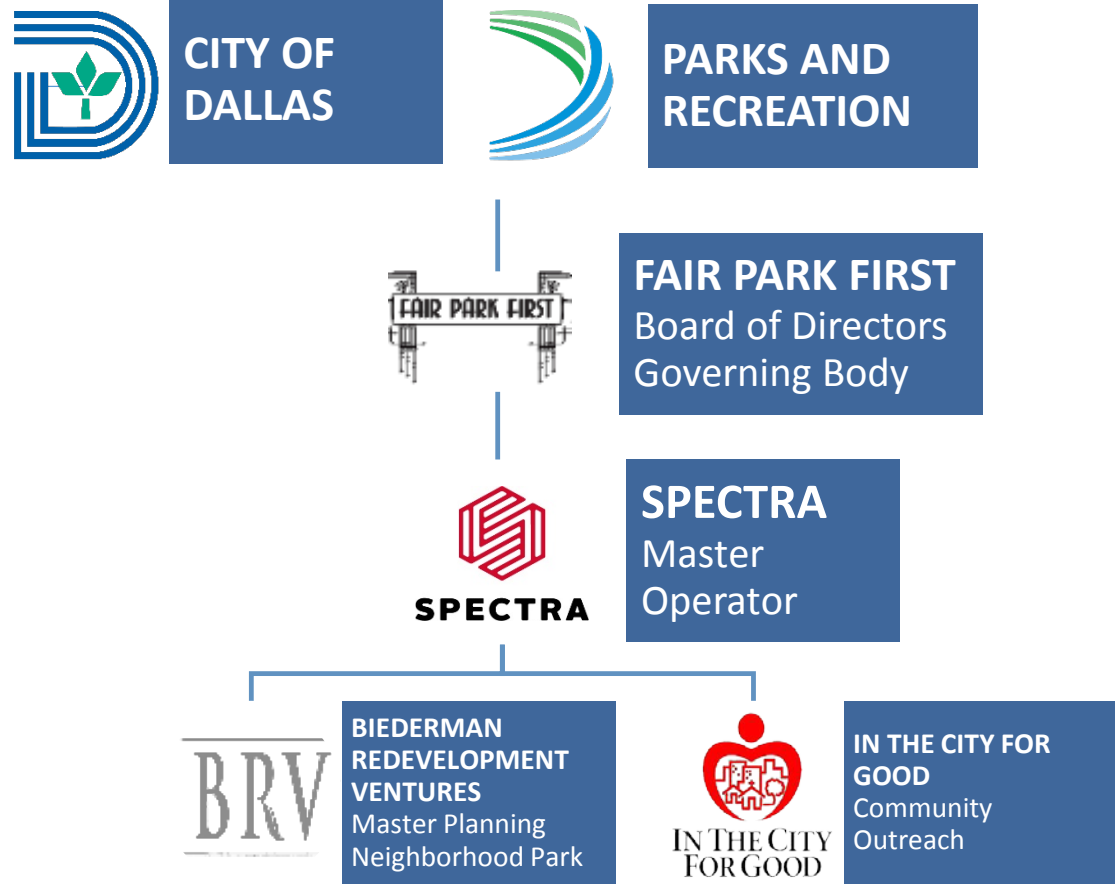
CITY OF DALLAS

PARKS AND RECREATION

FAIR PARK FIRST

FAIR PARK FIRST
Board of Directors
Governing Body

SPECTRA

SPECTRA
Master Operator

BRV

BIEDERMAN REDEVELOPMENT VENTURES
Master Planning
Neighborhood Park

IN THE CITY FOR GOOD

IN THE CITY FOR GOOD
Community Outreach